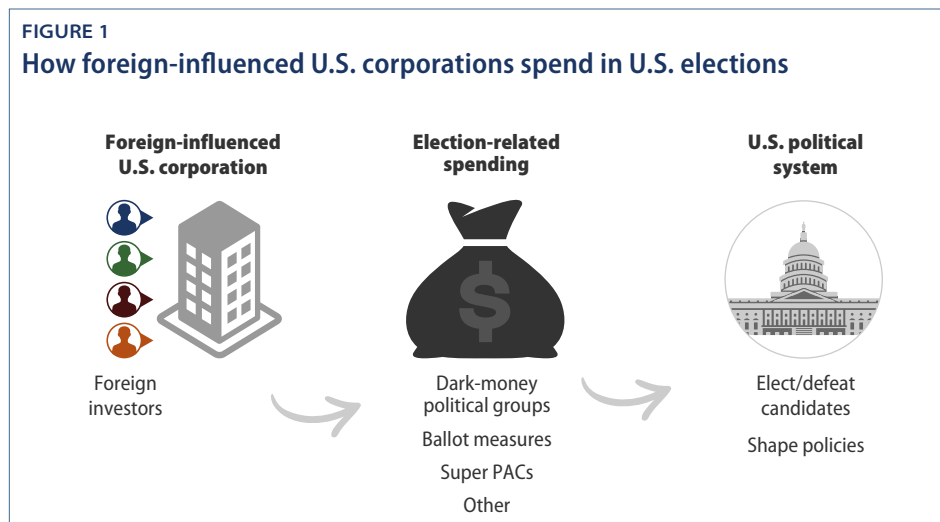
FIGURE 1
How foreign-influenced U.S. corporations spend in U.S. elections

Foreign-influenced U.S. corporation

Foreign investors

Election-related spending

$

Dark-money political groups

Ballot measures

Super PACs

Other

U.S. political system

Elect/defeat candidates

Shape policies